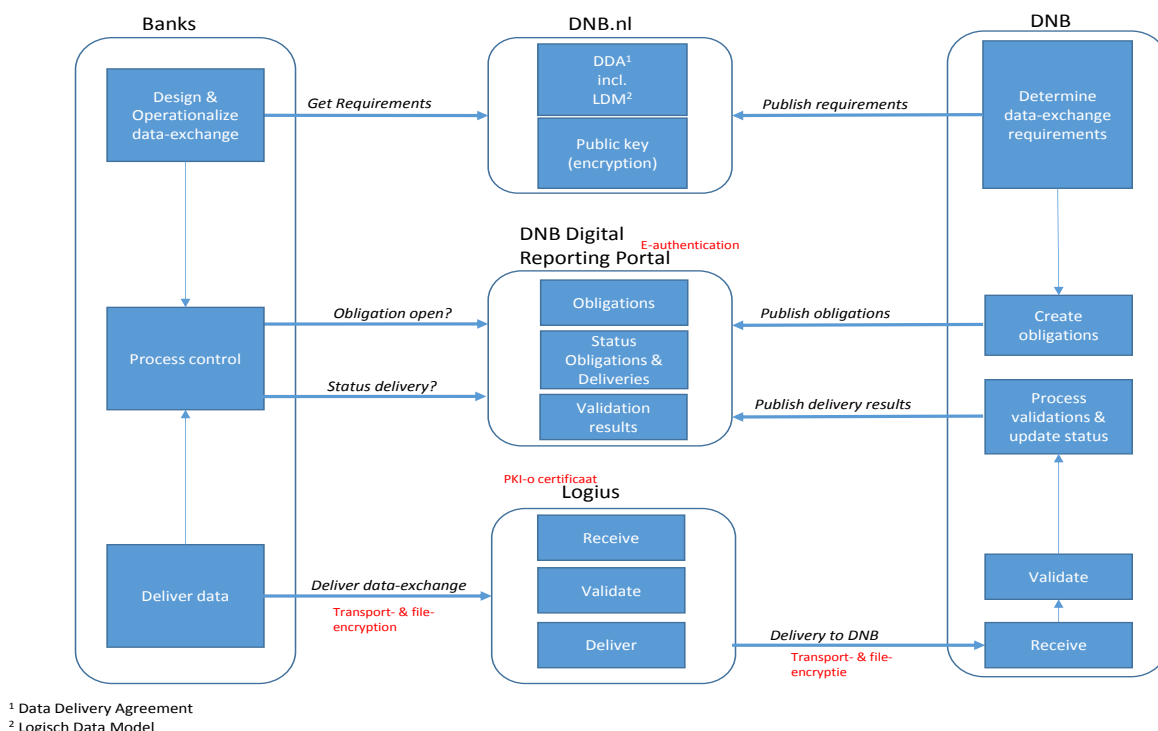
Banks

Design & Operationalize data-exchange

Get Requirements

DNB.nl

DDA$^1$ incl. LDM$^2$

Public key (encryption)

Publish requirements

DNB

Determine data-exchange requirements

DNB Digital Reporting Portal

E-authentication

Process control

Obligation open?

Status delivery?

Obligations

Status Obligations & Deliveries

Validation results

Publish obligations

Publish delivery results

Create obligations

Process validations & update status

PKI-o certificaat

Logius

Deliver data

Deliver data-exchange

Transport- & file-encryption

Receive

Validate

Deliver

Delivery to DNB

Transport- & file-encryptie

Validate

Receive

$^1$ Data Delivery Agreement
$^2$ Logisch Data Model